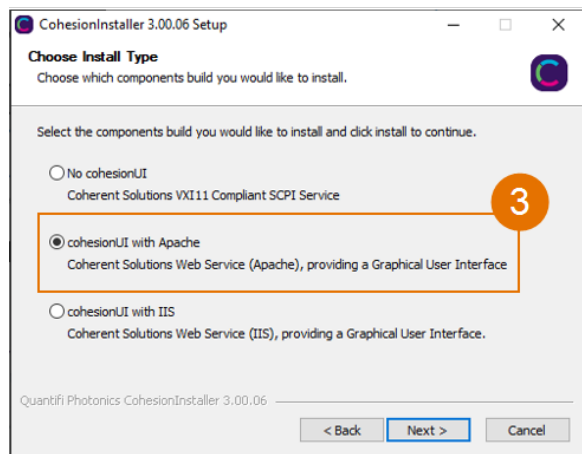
CohesionInstaller 3.00.06 Setup

Choose Install Type
Choose which components build you would like to install.

Select the components build you would like to install and click install to continue.

No cohesionUI
Coherent Solutions VXI11 Compliant SCPI Service

3

cohesionUI with Apache
Coherent Solutions Web Service (Apache), providing a Graphical User Interface

cohesionUI with IIS
Coherent Solutions Web Service (IIS), providing a Graphical User Interface.

Quantifi Photonics CohesionInstaller 3.00.06

< Back
Next >
Cancel